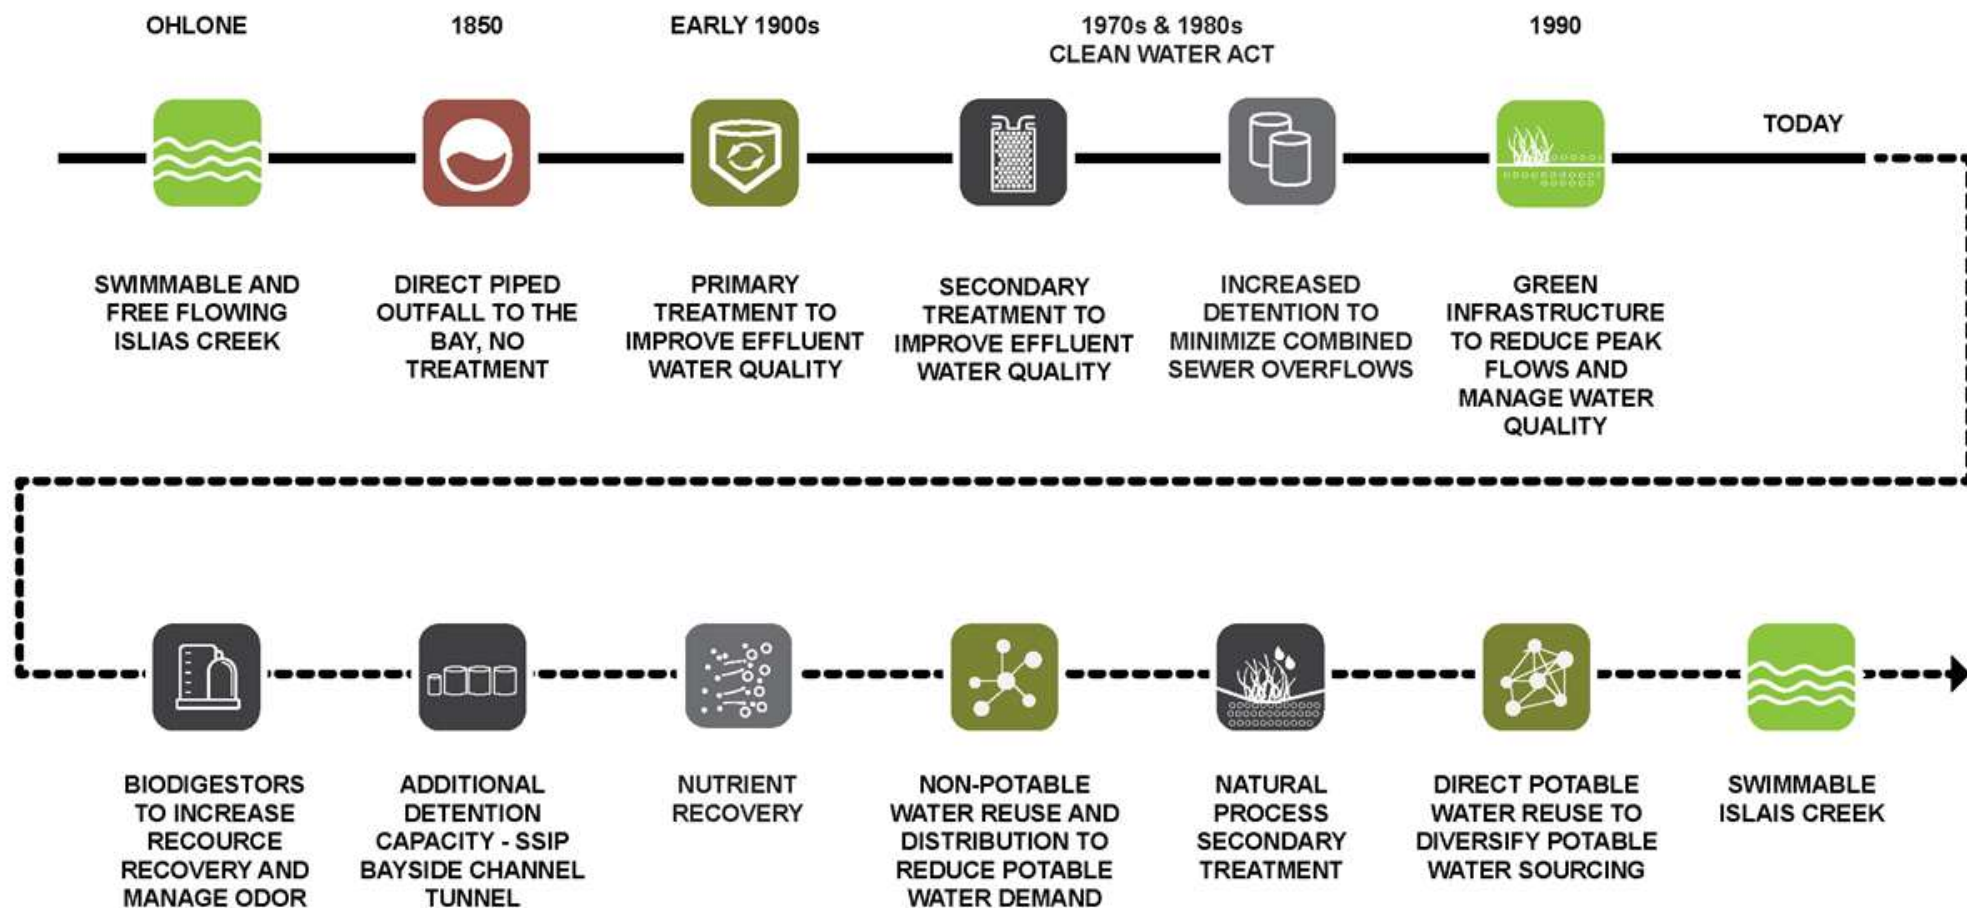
OHLONE

1850

EARLY 1900s

1970s & 1980s
CLEAN WATER ACT

1990

TODAY

SWIMMABLE AND FREE FLOWING ISLIAS CREEK

DIRECT PIPED OUTFALL TO THE BAY, NO TREATMENT

PRIMARY TREATMENT TO IMPROVE EFFLUENT WATER QUALITY

SECONDARY TREATMENT TO IMPROVE EFFLUENT WATER QUALITY

INCREASED DETENTION TO MINIMIZE COMBINED SEWER OVERFLOWS

GREEN INFRASTRUCTURE TO REDUCE PEAK FLOWS AND MANAGE WATER QUALITY

BIODIGESTORS TO INCREASE RECOURCE RECOVERY AND MANAGE ODOR

ADDITIONAL DETENTION CAPACITY - SSIP BAYSIDE CHANNEL TUNNEL

NUTRIENT RECOVERY

NON-POTABLE WATER REUSE AND DISTRIBUTION TO REDUCE POTABLE WATER DEMAND

NATURAL PROCESS SECONDARY TREATMENT

DIRECT POTABLE WATER REUSE TO DIVERSIFY POTABLE WATER SOURCING

SWIMMABLE ISLAIS CREEK